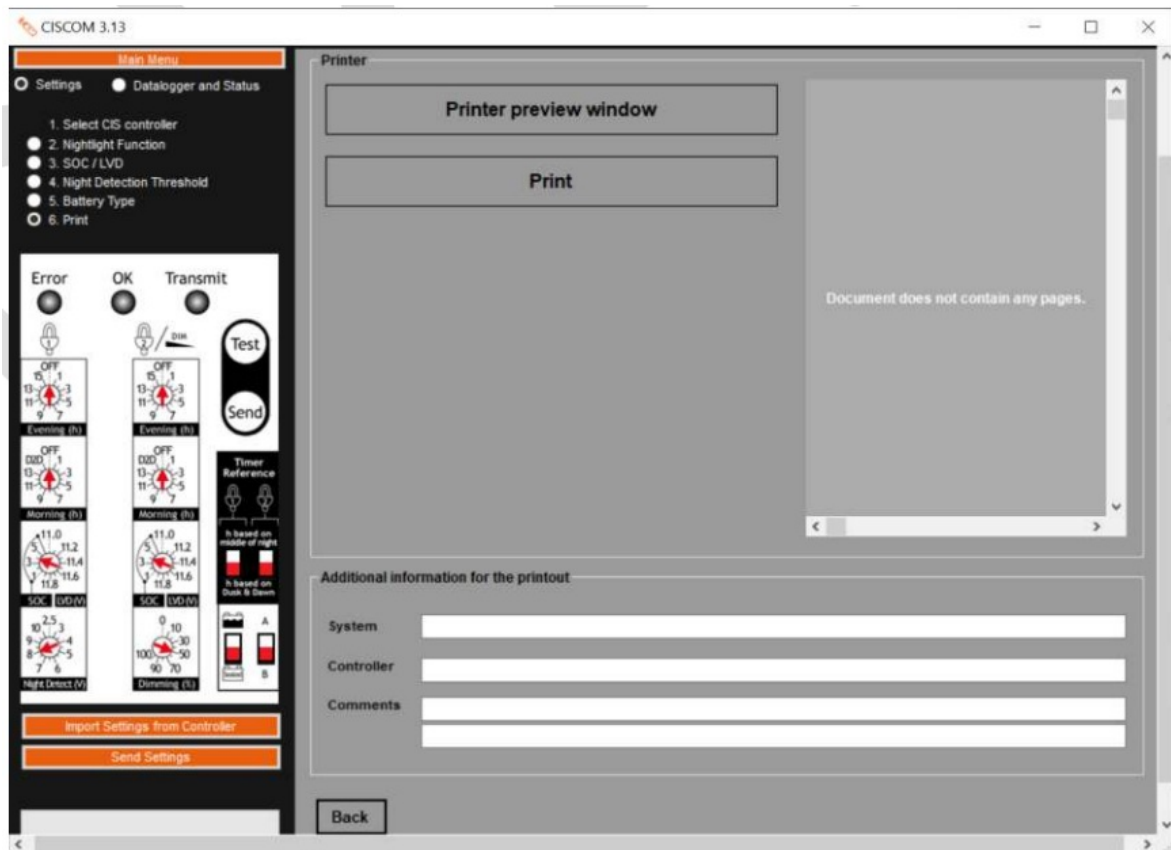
CISCOM 3.13

Main Menu

Settings
Datalogger and Status

1. Select CIS controller
2. Nightlight Function
3. SOC / LVD
4. Night Detection Threshold
5. Battery Type
6. Print

Error
OK
Transmit

Test
Send

OFF 15 1 13 3 11 5 9 7
Evening (h)
OFF 15 1 13 3 11 5 9 7
Evening (h)

OFF D2D 1 13 3 11 5 9 7
Morning (h)
OFF D2D 1 13 3 11 5 9 7
Morning (h)

Timer Reference
h based on middle of night
h based on Dusk & Dawn

11.0 11.2 11.4 11.6 11.8
SOC LVD (V)
11.0 11.2 11.4 11.6 11.8
SOC LVD (V)

10 2.5 3 9 4 8 5 7 6
Night Detect (V)
0 10 30 100 50 90 70
Dimming (%)

A
B

Import Settings from Controller
Send Settings

Printer

Printer preview window

Print

Document does not contain any pages.

Additional information for the printout

System
Controller
Comments

Back